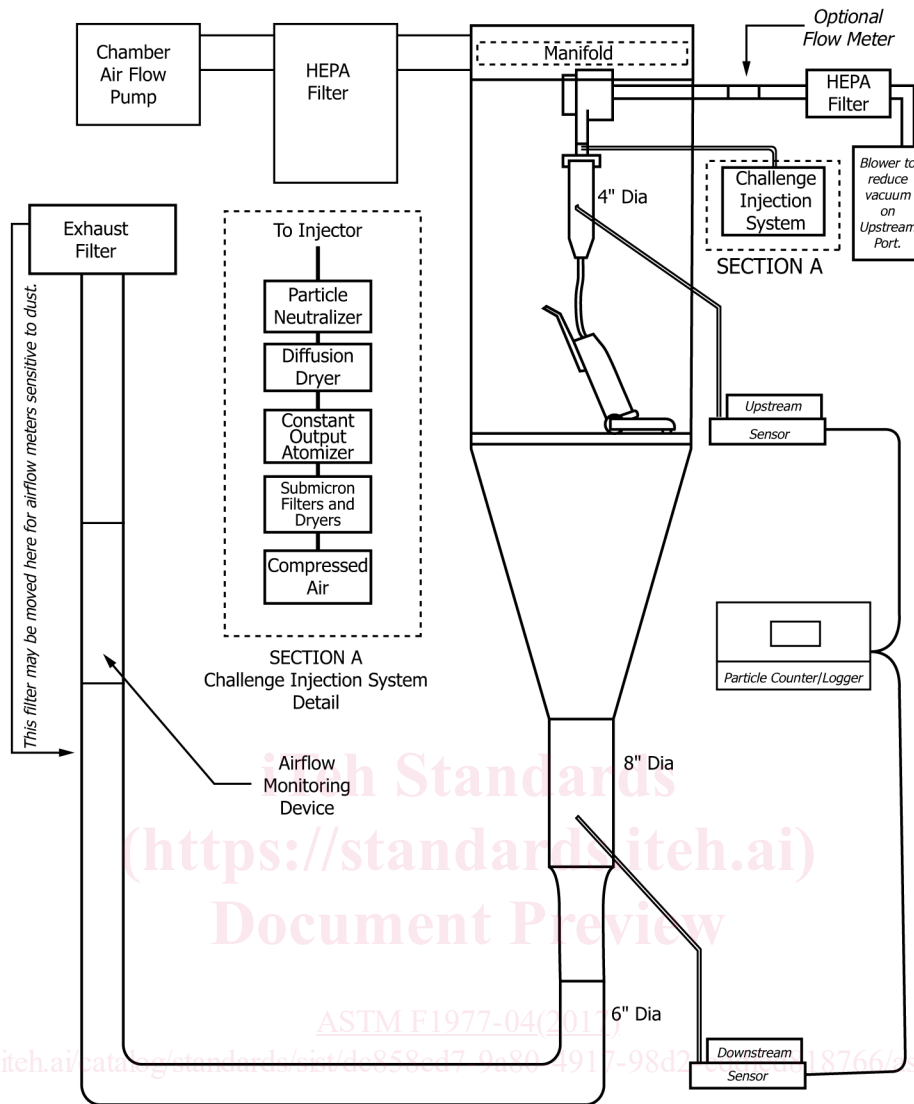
Chamber Air Flow Pump

HEPA Filter

Manifold

Optional Flow Meter

HEPA Filter

Blower to reduce vacuum on Upstream Port.

Challenge Injection System

SECTION A

4" Dia

Exhaust Filter

This filter may be moved here for airflow meters sensitive to dust.

To Injector

Particle Neutralizer

Diffusion Dryer

Constant Output Atomizer

Submicron Filters and Dryers

Compressed Air

SECTION A
Challenge Injection System Detail

Upstream

Sensor

Particle Counter/Logger

8" Dia

Airflow Monitoring Device

iTeh Standards
(https://standards.iteh.ai)
Document Preview

ASTM F1977-04(2017)

6" Dia

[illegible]iteh.ai/catalog/standards/sist/de858ed7-9a80-4917-98d2-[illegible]18766/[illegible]

Downstream

Sensor